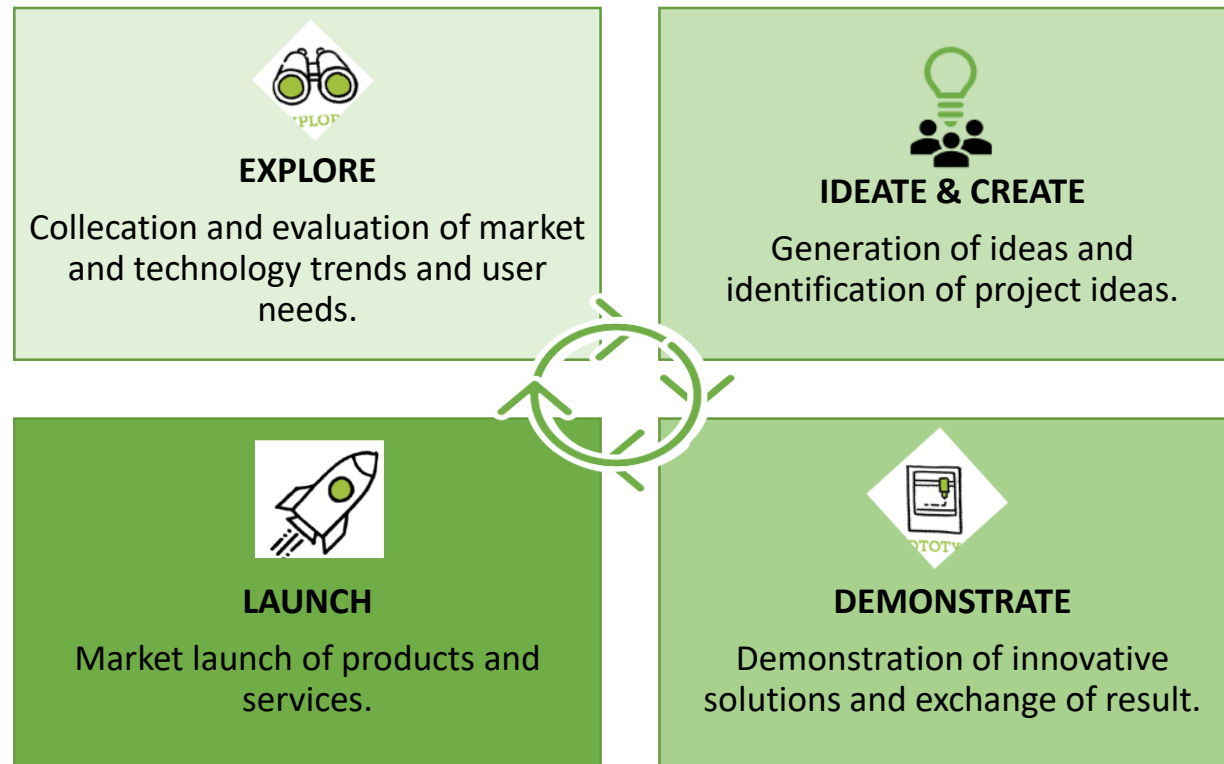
XPLOR

EXPLORE

Collecation and evaluation of market and technology trends and user needs.

IDEATE & CREATE

Generation of ideas and identification of project ideas.

LAUNCH

Market launch of products and services.

OTOTY

DEMONSTRATE

Demonstration of innovative solutions and exchange of result.